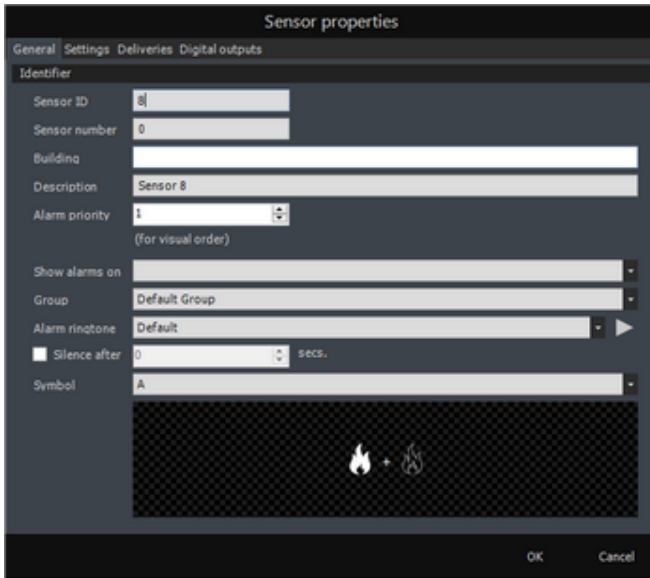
Sensor properties

General Settings Deliveries Digital outputs

Identifier

Sensor ID 8

Sensor number 0

Building

Description Sensor 8

Alarm priority 1

(for visual order)

Show alarms on

Group Default Group

Alarm ringtone Default

Silence after 0 secs.

Symbol A

+

OK Cancel